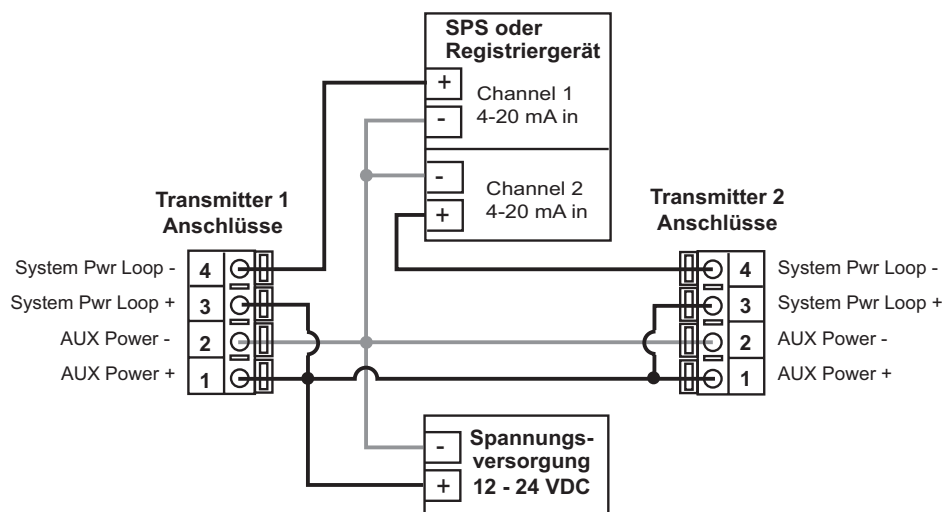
SPS oder Registriergerät

+
Channel 1
4-20 mA in
-

-
Channel 2
4-20 mA in
+

Transmitter 1
Anschlüsse

System Pwr Loop - 4
System Pwr Loop + 3
AUX Power - 2
AUX Power + 1

Transmitter 2
Anschlüsse

4 System Pwr Loop -
3 System Pwr Loop +
2 AUX Power -
1 AUX Power +

-
Spannungsversorgung
+
12 - 24 VDC